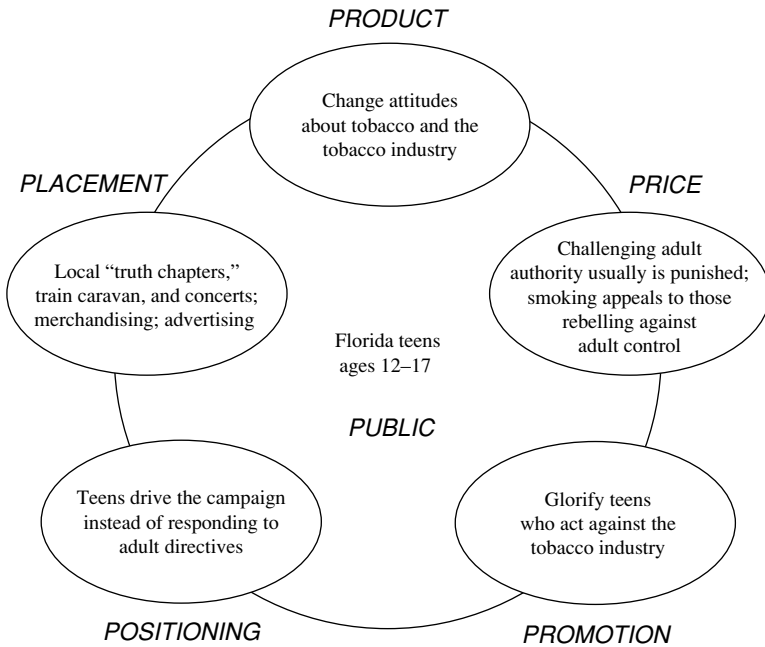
PRODUCT

Change attitudes about tobacco and the tobacco industry

PLACEMENT

PRICE

Local "truth chapters," train caravan, and concerts; merchandising; advertising

Challenging adult authority usually is punished; smoking appeals to those rebelling against adult control

Florida teens ages 12–17

PUBLIC

Teens drive the campaign instead of responding to adult directives

Glorify teens who act against the tobacco industry

POSITIONING

PROMOTION